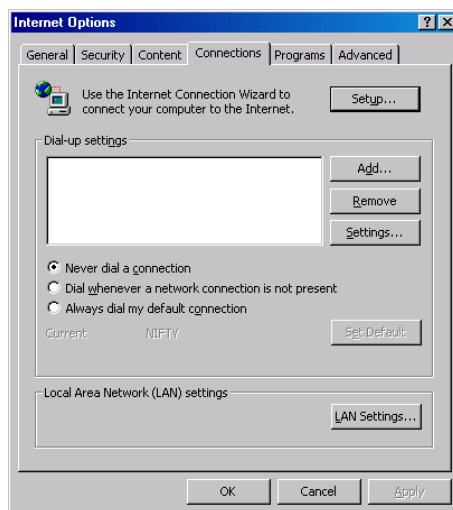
Internet Options

?

X

General | Security | Content | Connections | Programs | Advanced

Use the Internet Connection Wizard to connect your computer to the Internet.

Setup...

Dial-up settings

Add...

Remove

Settings...

Never dial a connection

Dial whenever a network connection is not present

Always dial my default connection

Current

NIFTY

Set Default

Local Area Network (LAN) settings

LAN Settings...

OK

Cancel

Apply